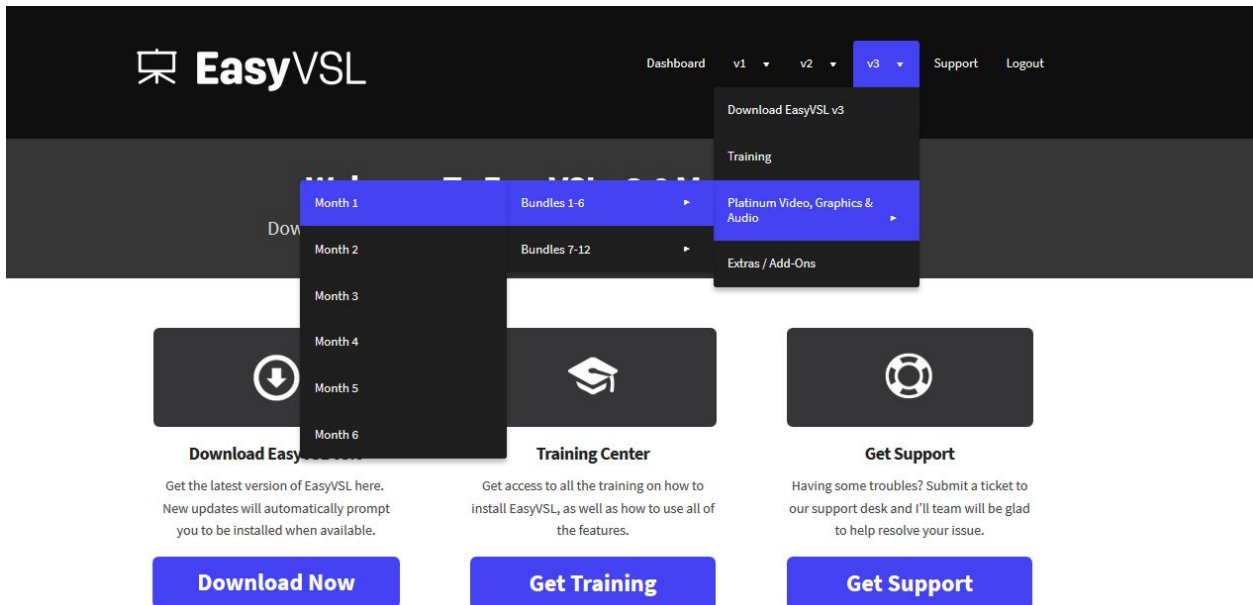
EasyVSL

Dashboard v1 v2 v3 Support Logout

Download EasyVSL v3

Training

Platinum Video, Graphics & Audio

Extras / Add-Ons

Month 1

Month 2

Month 3

Month 4

Month 5

Month 6

Bundles 1-6

Bundles 7-12

Dow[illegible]

Download Easy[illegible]

Get the latest version of EasyVSL here. New updates will automatically prompt you to be installed when available.

Download Now

Training Center

Get access to all the training on how to install EasyVSL, as well as how to use all of the features.

Get Training

Get Support

Having some troubles? Submit a ticket to our support desk and I'll team will be glad to help resolve your issue.

Get Support